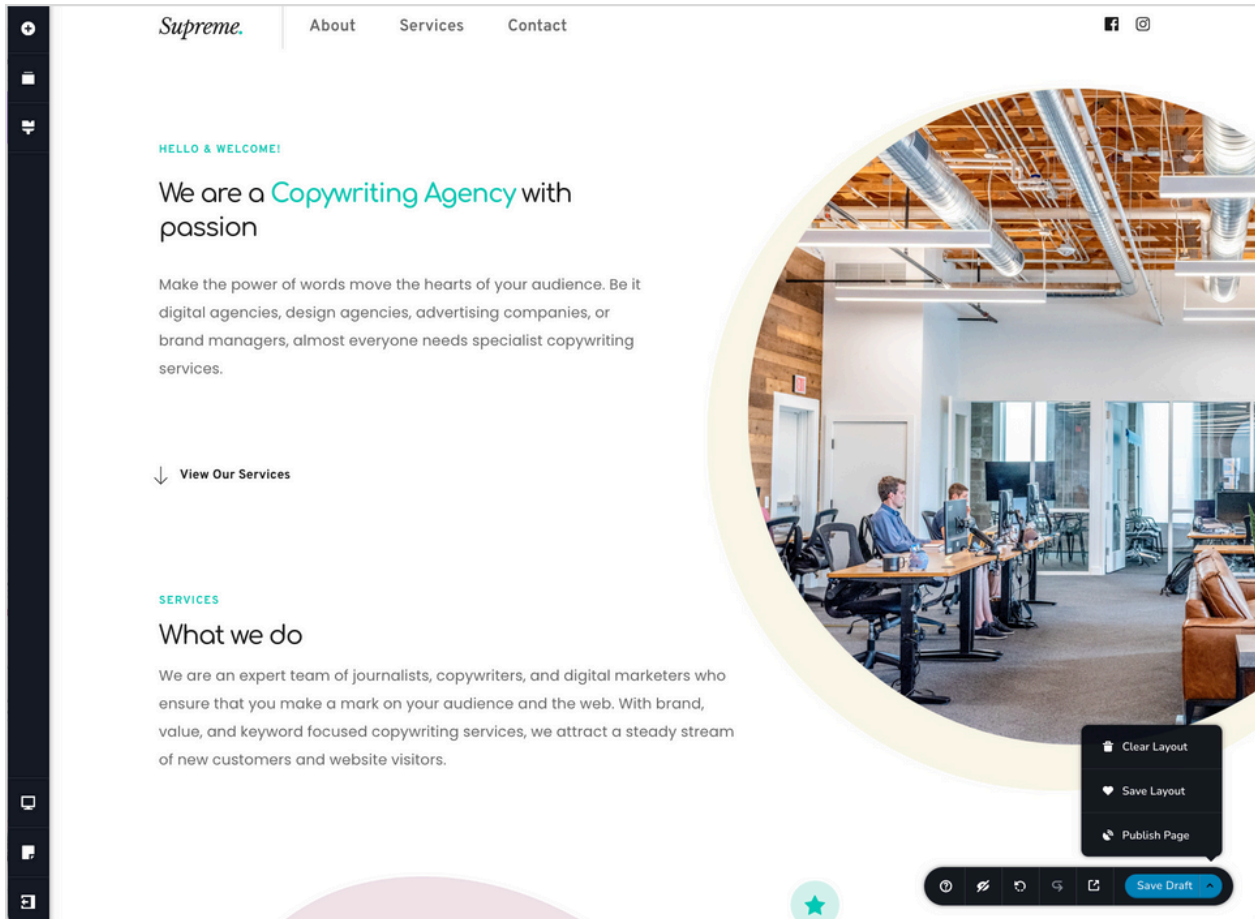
Supreme.

About Services Contact

HELLO & WELCOME!

We are a Copywriting Agency with passion

Make the power of words move the hearts of your audience. Be it digital agencies, design agencies, advertising companies, or brand managers, almost everyone needs specialist copywriting services.

View Our Services

SERVICES

What we do

We are an expert team of journalists, copywriters, and digital marketers who ensure that you make a mark on your audience and the web. With brand, value, and keyword focused copywriting services, we attract a steady stream of new customers and website visitors.

Clear Layout

Save Layout

Publish Page

Save Draft